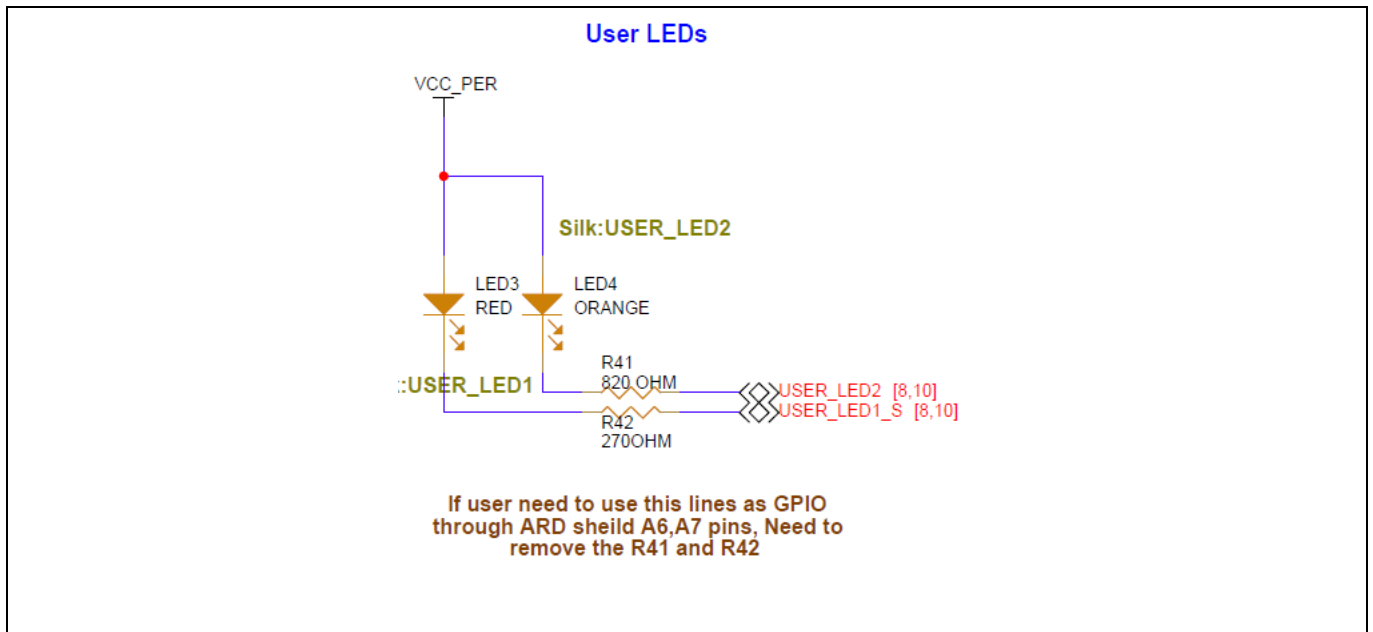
User LEDs

VCC_PER

Silk:USER_LED2

LED3
RED

LED4
ORANGE

R41
820 OHM

:USER_LED1

USER_LED2 [8,10]
USER_LED1_S [8,10]

R42
270OHM

If user need to use this lines as GPIO through ARD sheild A6,A7 pins, Need to remove the R41 and R42